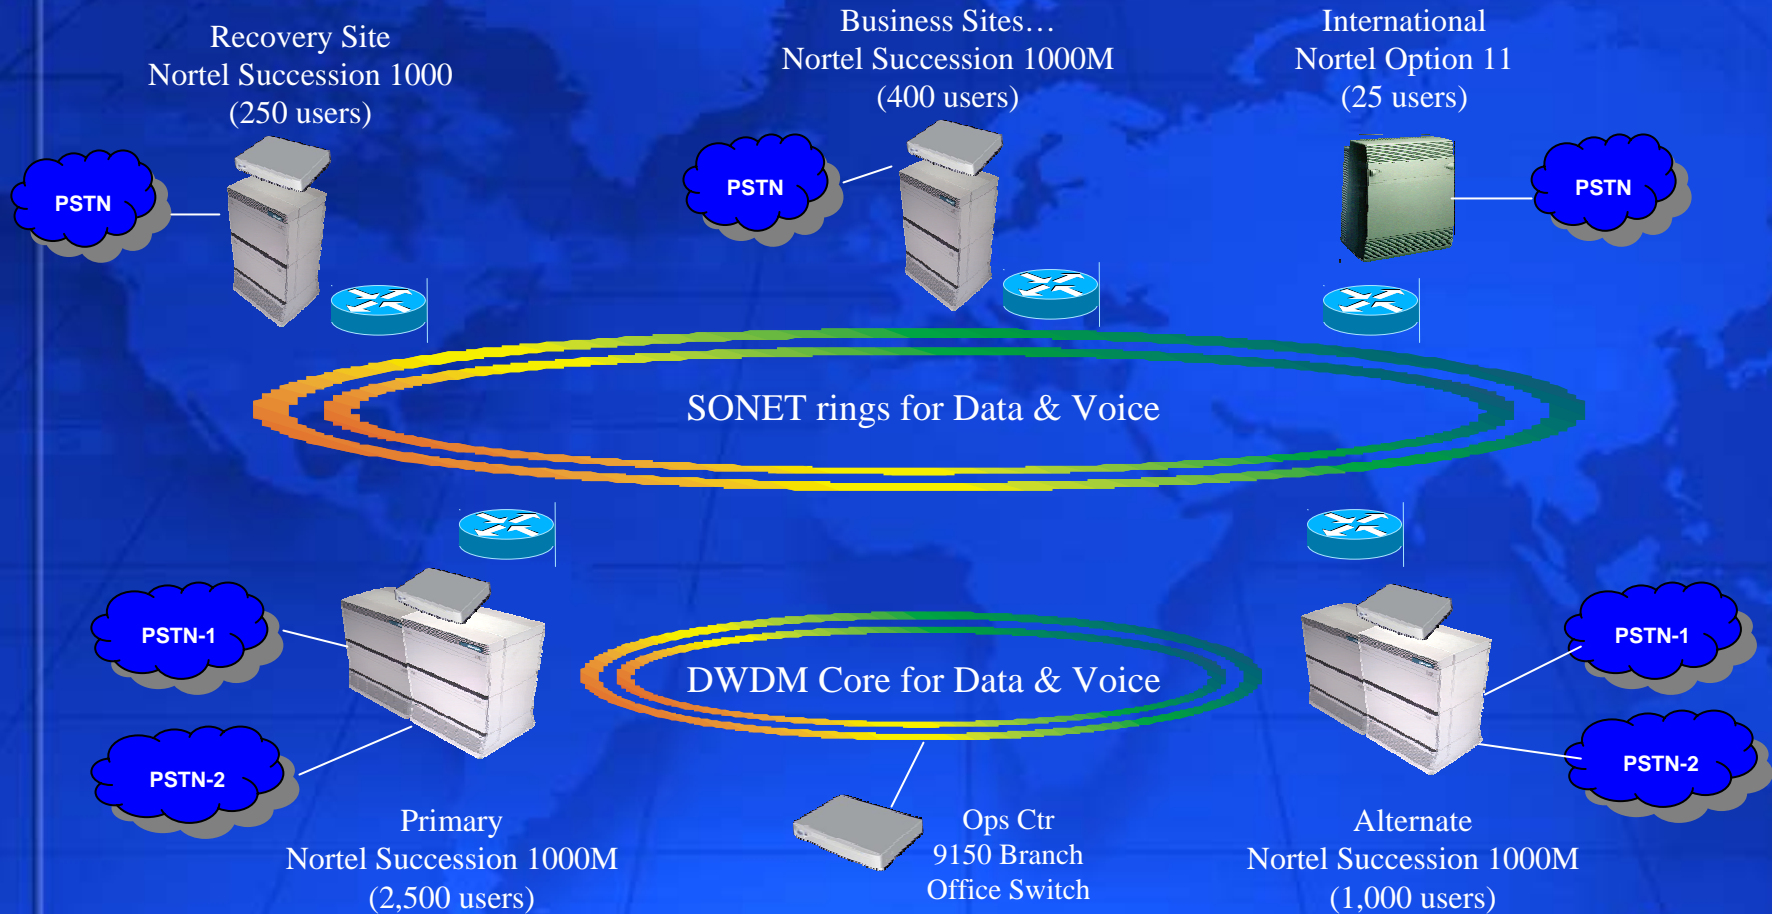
Recovery Site
Nortel Succession 1000
(250 users)

Business Sites…
Nortel Succession 1000M
(400 users)

International
Nortel Option 11
(25 users)

PSTN

PSTN

PSTN

SONET rings for Data & Voice

PSTN-1

PSTN-2

DWDM Core for Data & Voice

PSTN-1

PSTN-2

Primary
Nortel Succession 1000M
(2,500 users)

Ops Ctr
9150 Branch
Office Switch

Alternate
Nortel Succession 1000M
(1,000 users)